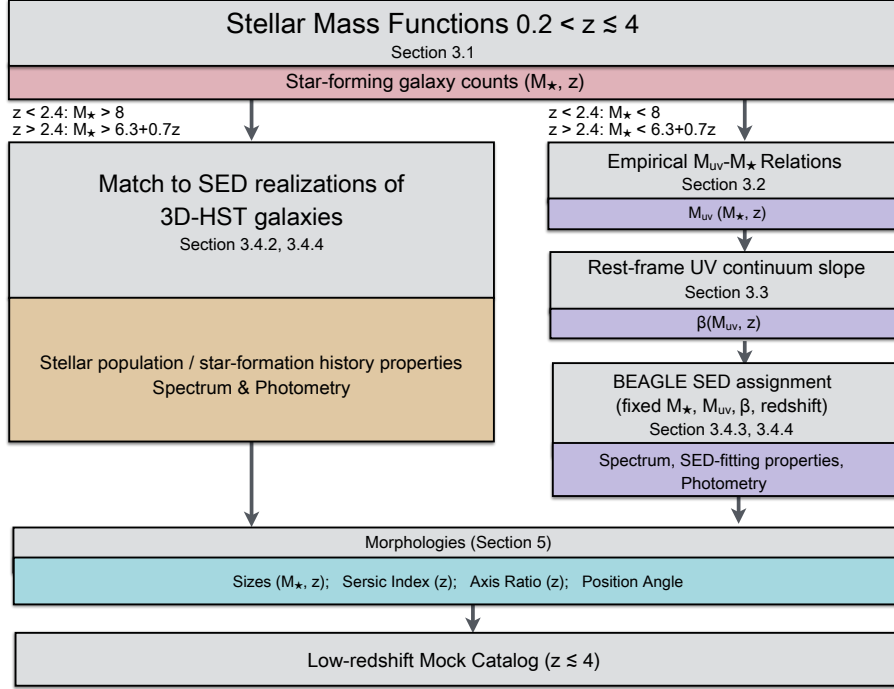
Stellar Mass Functions $0.2 < z \leq 4$
Section 3.1

Star-forming galaxy counts ($M_\star$, z)

$z < 2.4$: $M_\star > 8$
$z > 2.4$: $M_\star > 6.3+0.7z$

$z < 2.4$: $M_\star < 8$
$z > 2.4$: $M_\star < 6.3+0.7z$

Match to SED realizations of 3D-HST galaxies
Section 3.4.2, 3.4.4

Stellar population / star-formation history properties
Spectrum & Photometry

Empirical $M_{uv}$-$M_\star$ Relations
Section 3.2

$M_{uv}$ ($M_\star$, z)

Rest-frame UV continuum slope
Section 3.3

$\beta$($M_{uv}$, z)

BEAGLE SED assignment
(fixed $M_\star$, $M_{uv}$, $\beta$, redshift)
Section 3.4.3, 3.4.4

Spectrum, SED-fitting properties, Photometry

Morphologies (Section 5)

Sizes ($M_\star$, z); Sersic Index (z); Axis Ratio (z); Position Angle

Low-redshift Mock Catalog ($z \leq 4$)